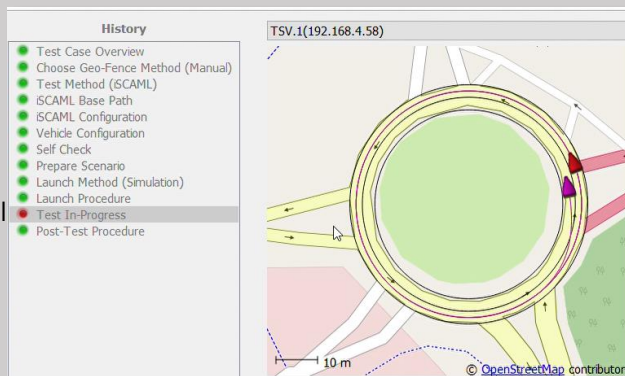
History
Test Case Overview
Choose Geo-Fence Method (Manual)
Test Method (iSCAML)
iSCAML Base Path
iSCAML Configuration
Vehicle Configuration
Self Check
Prepare Scenario
Launch Method (Simulation)
Launch Procedure
Test In-Progress
Post-Test Procedure

TSV.1(192.168.4.58)

10 m

© OpenStreetMap contributor